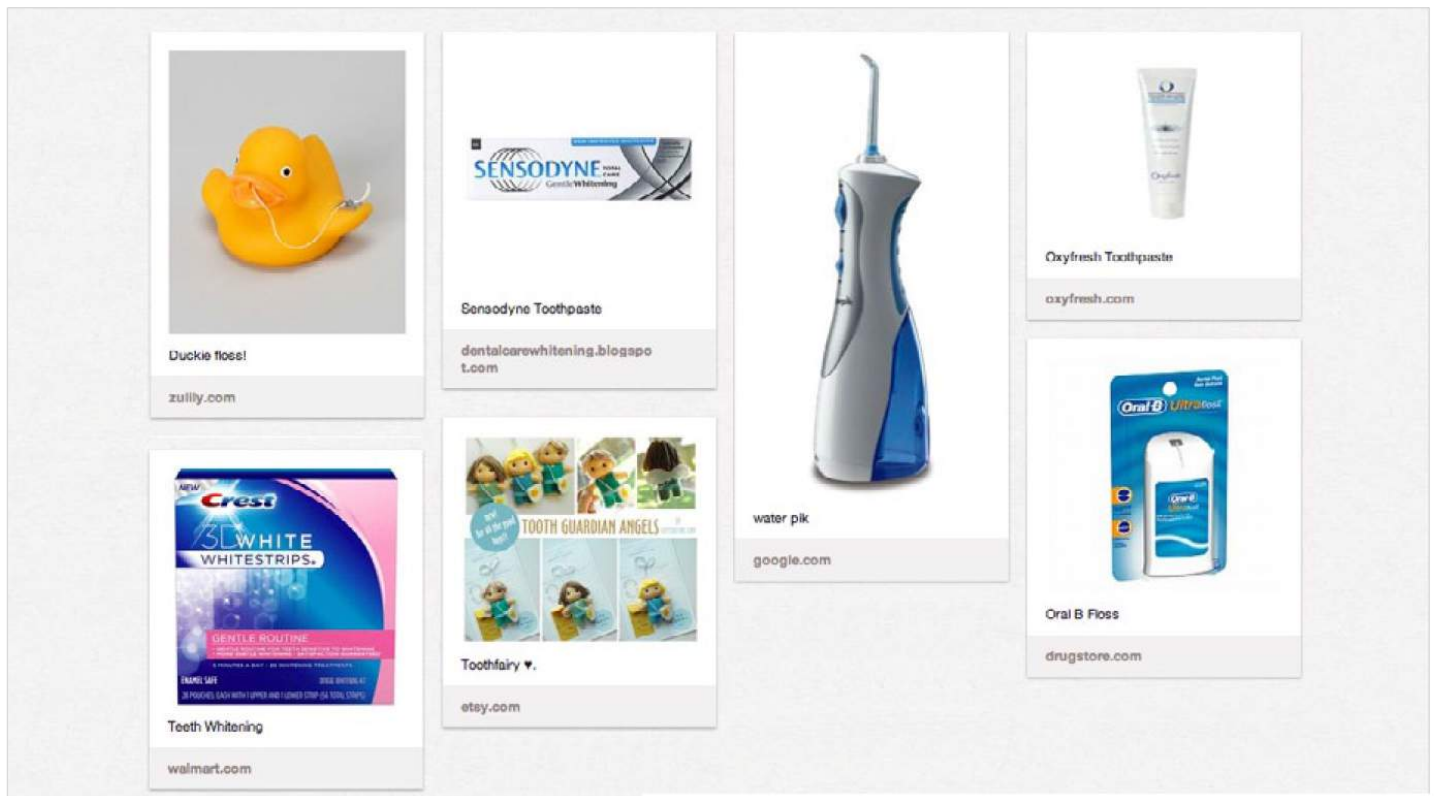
Duckie floss!

zulily.com

NEW Crest 3D WHITE WHITESTRIPS.

GENTLE ROUTINE

ENAMEL SAFE

Teeth Whitening

walmart.com

SENSODYNE Gentle Whitening

Sensodyne Toothpaste

dentalcarewhitening.blogspot.com

TOOTH GUARDIAN ANGELS

Toothfairy ♥.

etsy.com

water pik

google.com

Oxyfresh Toothpaste

oxyfresh.com

Oral-B Ultrafloss

Oral-B Ultrafloss

Oral B Floss

drugstore.com